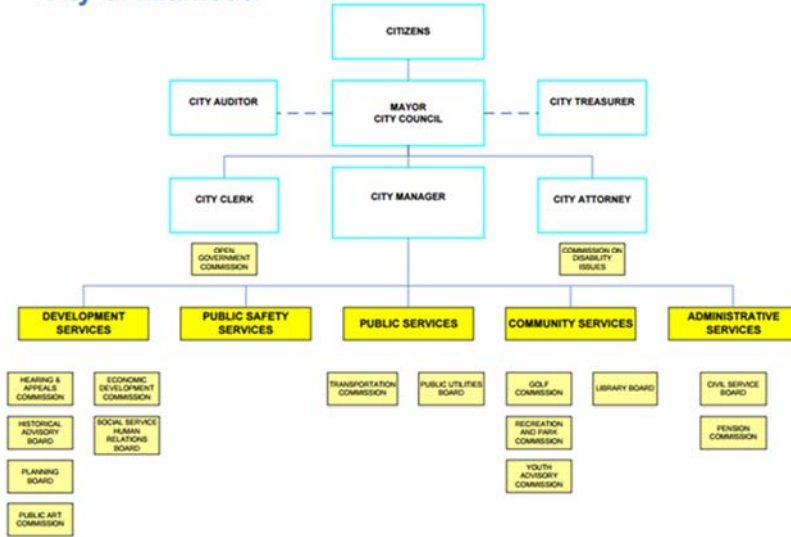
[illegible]

CITIZENS

CITY AUDITOR

MAYOR
CITY COUNCIL

CITY TREASURER

CITY CLERK

CITY MANAGER

CITY ATTORNEY

OPEN GOVERNMENT COMMISSION

COMMISSION ON DISABILITY ISSUES

DEVELOPMENT SERVICES

PUBLIC SAFETY SERVICES

PUBLIC SERVICES

COMMUNITY SERVICES

ADMINISTRATIVE SERVICES

HEARING & APPEALS COMMISSION

ECONOMIC DEVELOPMENT COMMISSION

HISTORICAL ADVISORY BOARD

SOCIAL SERVICE HUMAN RELATIONS BOARD

PLANNING BOARD

PUBLIC ART COMMISSION

TRANSPORTATION COMMISSION

PUBLIC UTILITIES BOARD

GOLF COMMISSION

RECREATION AND PARK COMMISSION

YOUTH ADVISORY COMMISSION

LIBRARY BOARD

CIVIL SERVICE BOARD

PENSION COMMISSION